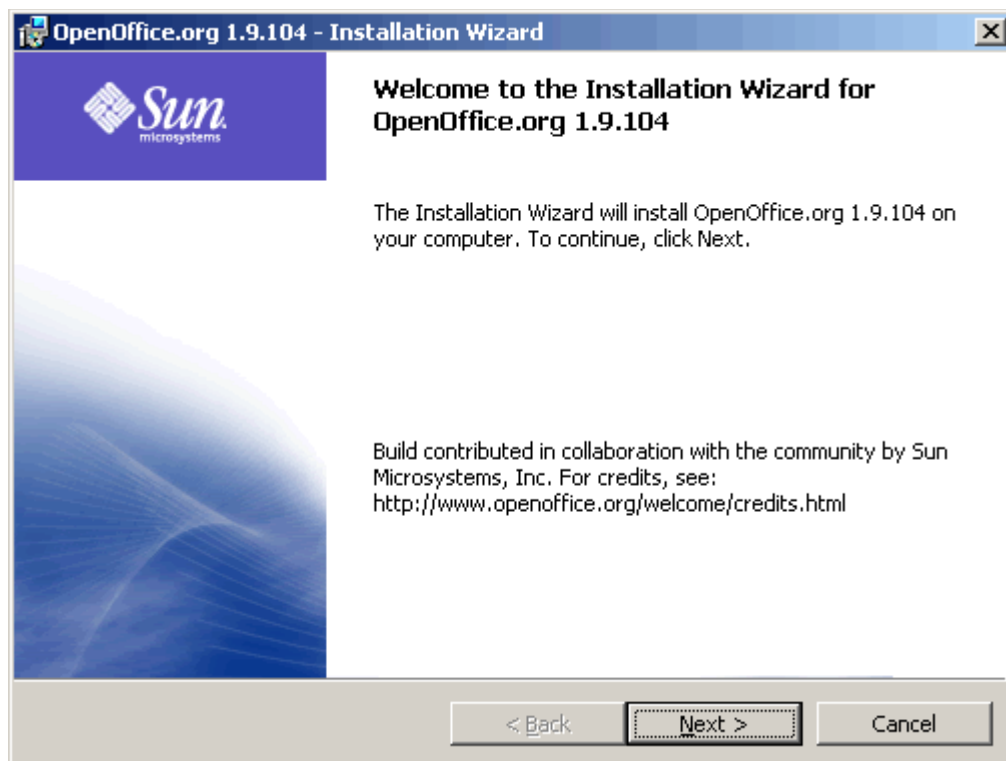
OpenOffice.org 1.9.104 - Installation Wizard

Sun microsystems

Welcome to the Installation Wizard for OpenOffice.org 1.9.104

The Installation Wizard will install OpenOffice.org 1.9.104 on your computer. To continue, click Next.

Build contributed in collaboration with the community by Sun Microsystems, Inc. For credits, see: http://www.openoffice.org/welcome/credits.html

< Back Next > Cancel